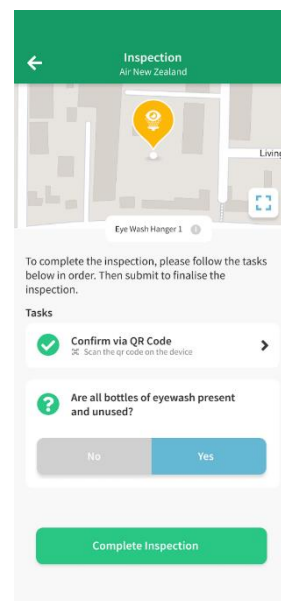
Inspection
Air New Zealand

Living

Eye Wash Hanger 1

To complete the inspection, please follow the tasks below in order. Then submit to finalise the inspection.

Tasks

Confirm via QR Code
Scan the qr code on the device

Are all bottles of eyewash present and unused?

No
Yes

Complete Inspection